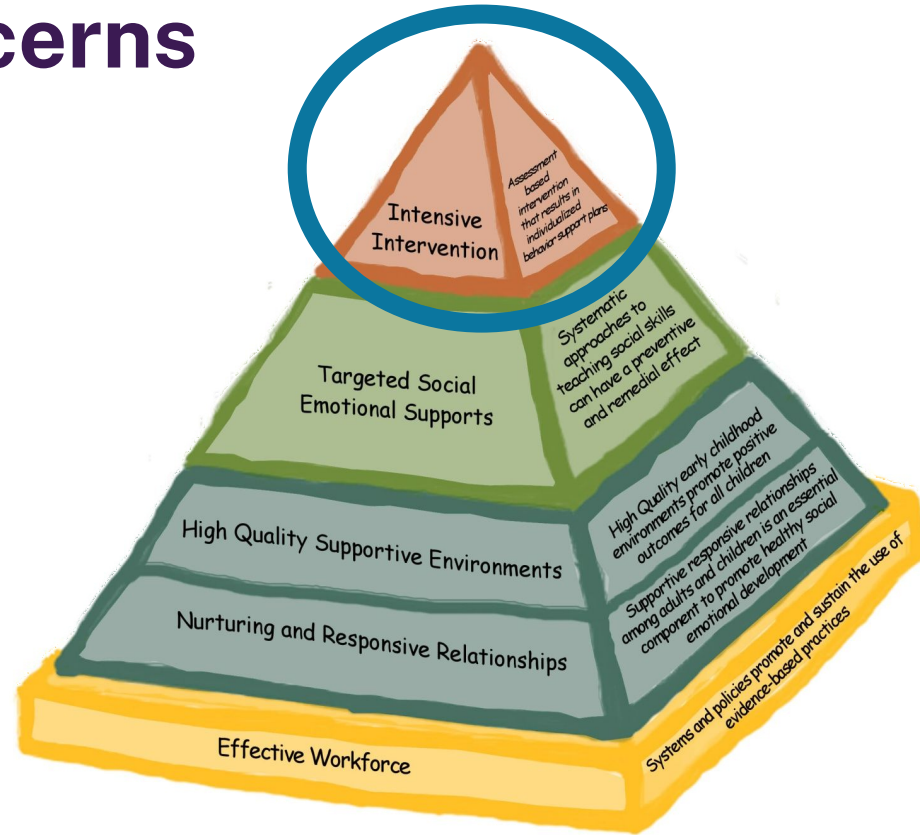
cerns

Intensive Intervention

Assessment based intervention that results in individualized behavior support plans

Targeted Social Emotional Supports

Systematic approaches to teaching social skills can have a preventive and remedial effect

High Quality Supportive Environments

High Quality early childhood environments promote positive outcomes for all children

Nurturing and Responsive Relationships

Supportive responsive relationships among adults and children is an essential component to promote healthy social emotional development

Effective Workforce

Systems and policies promote and sustain the use of evidence-based practices